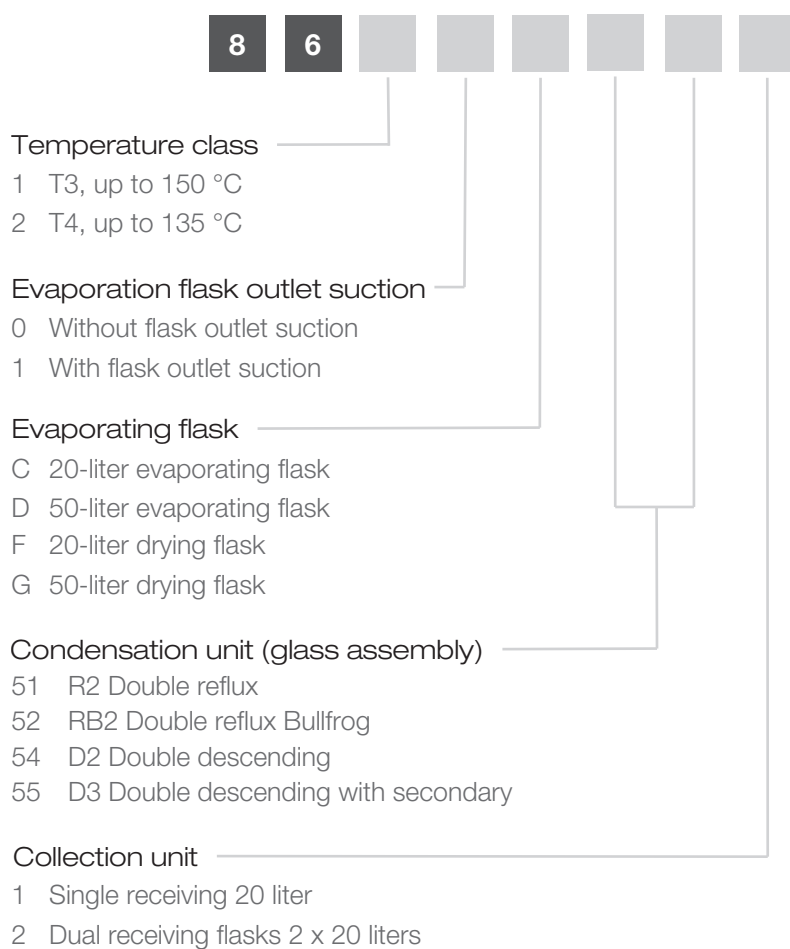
8 6

Temperature class
1 T3, up to 150 °C
2 T4, up to 135 °C

Evaporation flask outlet suction
0 Without flask outlet suction
1 With flask outlet suction

Evaporating flask
C 20-liter evaporating flask
D 50-liter evaporating flask
F 20-liter drying flask
G 50-liter drying flask

Condensation unit (glass assembly)
51 R2 Double reflux
52 RB2 Double reflux Bullfrog
54 D2 Double descending
55 D3 Double descending with secondary

Collection unit
1 Single receiving 20 liter
2 Dual receiving flasks 2 x 20 liters